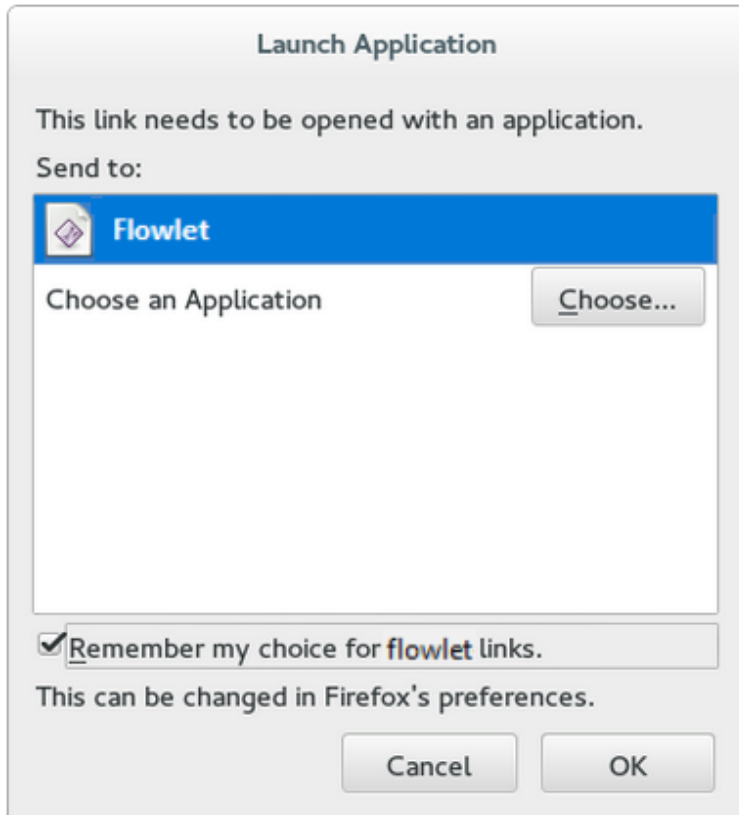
Launch Application

This link needs to be opened with an application.

Send to:

Flowlet

Choose an Application

Choose...

Remember my choice for flowlet links.

This can be changed in Firefox's preferences.

Cancel

OK